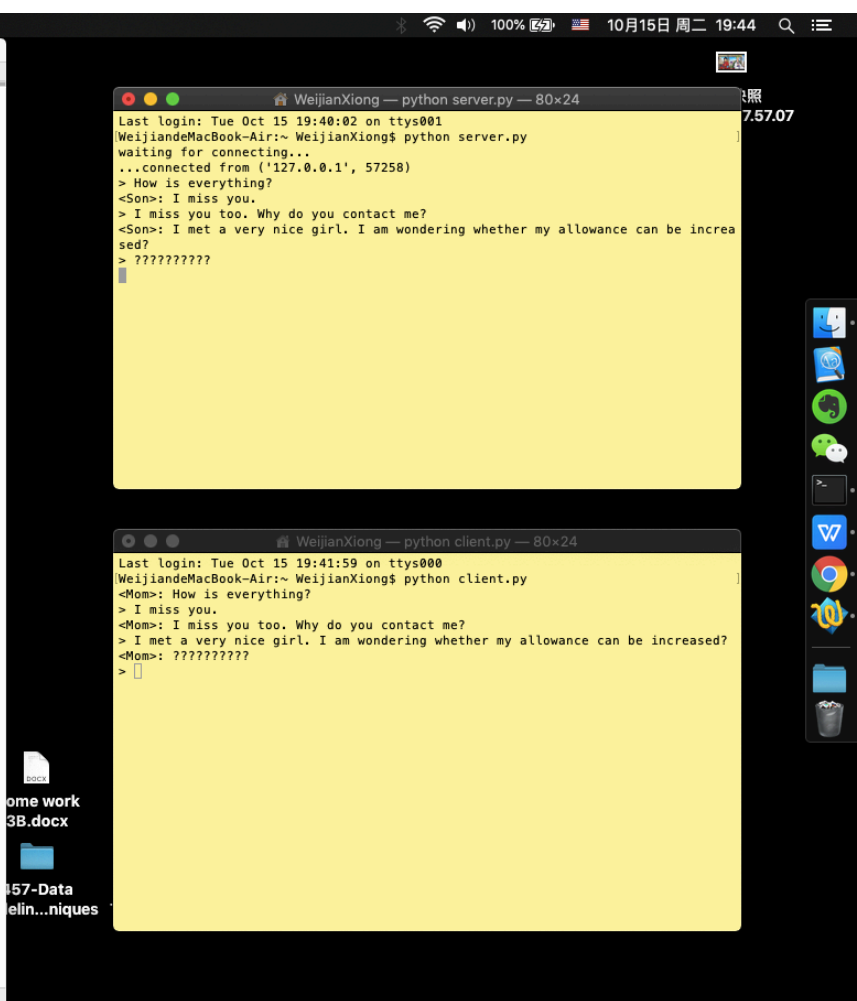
100% 10月15日 周二 19:44

WeijianXiong — python server.py — 80×24

Last login: Tue Oct 15 19:40:02 on ttys001
WeijiandeMacBook-Air:~ WeijianXiong$ python server.py
waiting for connecting...
...connected from ('127.0.0.1', 57258)
> How is everything?
<Son>: I miss you.
> I miss you too. Why do you contact me?
<Son>: I met a very nice girl. I am wondering whether my allowance can be increased?
> ??????????

照
7.57.07

WeijianXiong — python client.py — 80×24

Last login: Tue Oct 15 19:41:59 on ttys000
WeijiandeMacBook-Air:~ WeijianXiong$ python client.py
<Mom>: How is everything?
> I miss you.
<Mom>: I miss you too. Why do you contact me?
> I met a very nice girl. I am wondering whether my allowance can be increased?
<Mom>: ??????????
>

DOCX
ome work
3B.docx

457-Data
lelin...niques